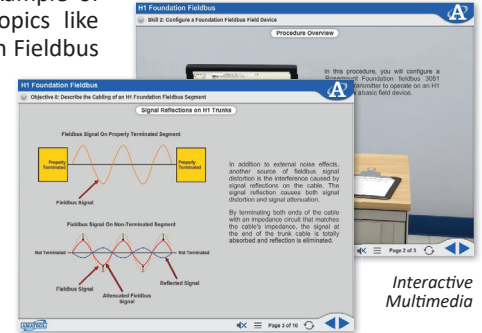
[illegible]mple of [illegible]opics like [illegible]n Fieldbus

H1 Foundation Fieldbus
Skill 2: Configure a Foundation Fieldbus Field Device
Procedure Overview
In this procedure, you will configure a Rosemount Foundation fieldbus 3051 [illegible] transmitter to operate on an H1 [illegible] a basic field device.
Page 2 of 3

H1 Foundation Fieldbus
Objective 5: Describe the Cabling of an H1 Foundation Fieldbus Segment
Signal Reflections on H1 Trunks
Fieldbus Signal On Properly Terminated Segment
Properly Terminated
Properly Terminated
Fieldbus Signal
In addition to external noise effects, another source of fieldbus signal distortion is the interference caused by signal reflections on the cable. The signal reflection causes both signal distortion and signal attenuation.
By terminating both ends of the cable with an impedance circuit that matches the cable's impedance, the signal at the end of the trunk cable is totally absorbed and reflection is eliminated.
Fieldbus Signal On Non-Terminated Segment
Not Terminated
Not Terminated
Fieldbus Signal
Attenuated Fieldbus Signal
Reflected Signal
AMATROL
Page 3 of 10

Interactive Multimedia